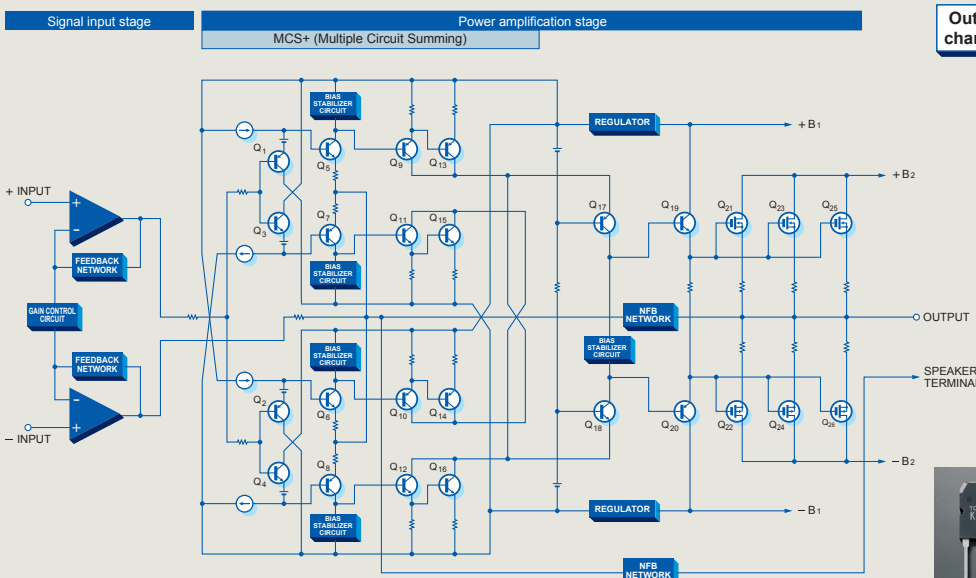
Signal input stage

Power amplification stage

MCS+ (Multiple Circuit Summing)

Out
char

BIAS STABILIZER CIRCUIT

REGULATOR

+ B1

+ B2

Q1

Q5

Q9

Q13

Q17

Q19

Q21

Q23

Q25

+ INPUT

+

–

Q3

Q7

Q11

Q15

FEEDBACK NETWORK

BIAS STABILIZER CIRCUIT

GAIN CONTROL CIRCUIT

NFB NETWORK

OUTPUT

BIAS STABILIZER CIRCUIT

FEEDBACK NETWORK

BIAS STABILIZER CIRCUIT

SPEAKER
TERMINA

–

+

Q2

Q6

Q10

Q14

Q18

Q20

Q22

Q24

Q26

– INPUT

Q8

Q4

Q12

Q16

– B2

REGULATOR

– B1

BIAS STABILIZER CIRCUIT

NFB NETWORK